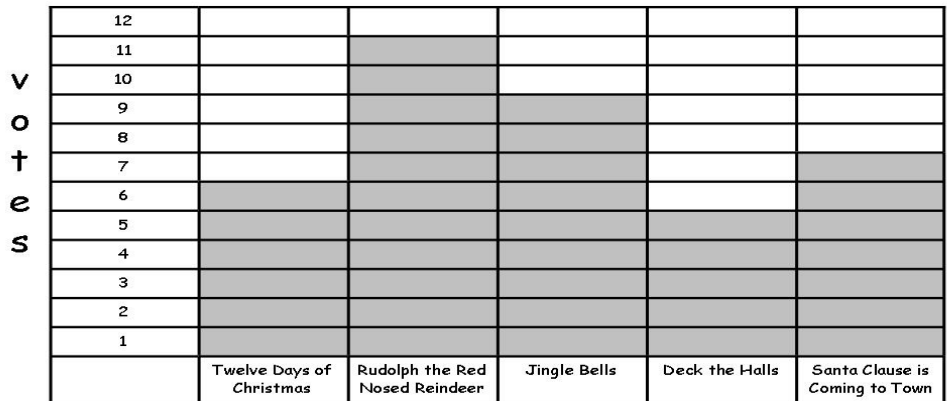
votes

| 12 | | | | | |
|---|---|---|---|---|---|
| 11 | | | | | |
| 10 | | | | | |
| 9 | | | | | |
| 8 | | | | | |
| 7 | | | | | |
| 6 | | | | | |
| 5 | | | | | |
| 4 | | | | | |
| 3 | | | | | |
| 2 | | | | | |
| 1 | | | | | |
| | Twelve Days of Christmas | Rudolph the Red Nosed Reindeer | Jingle Bells | Deck the Halls | Santa Clause is Coming to Town |